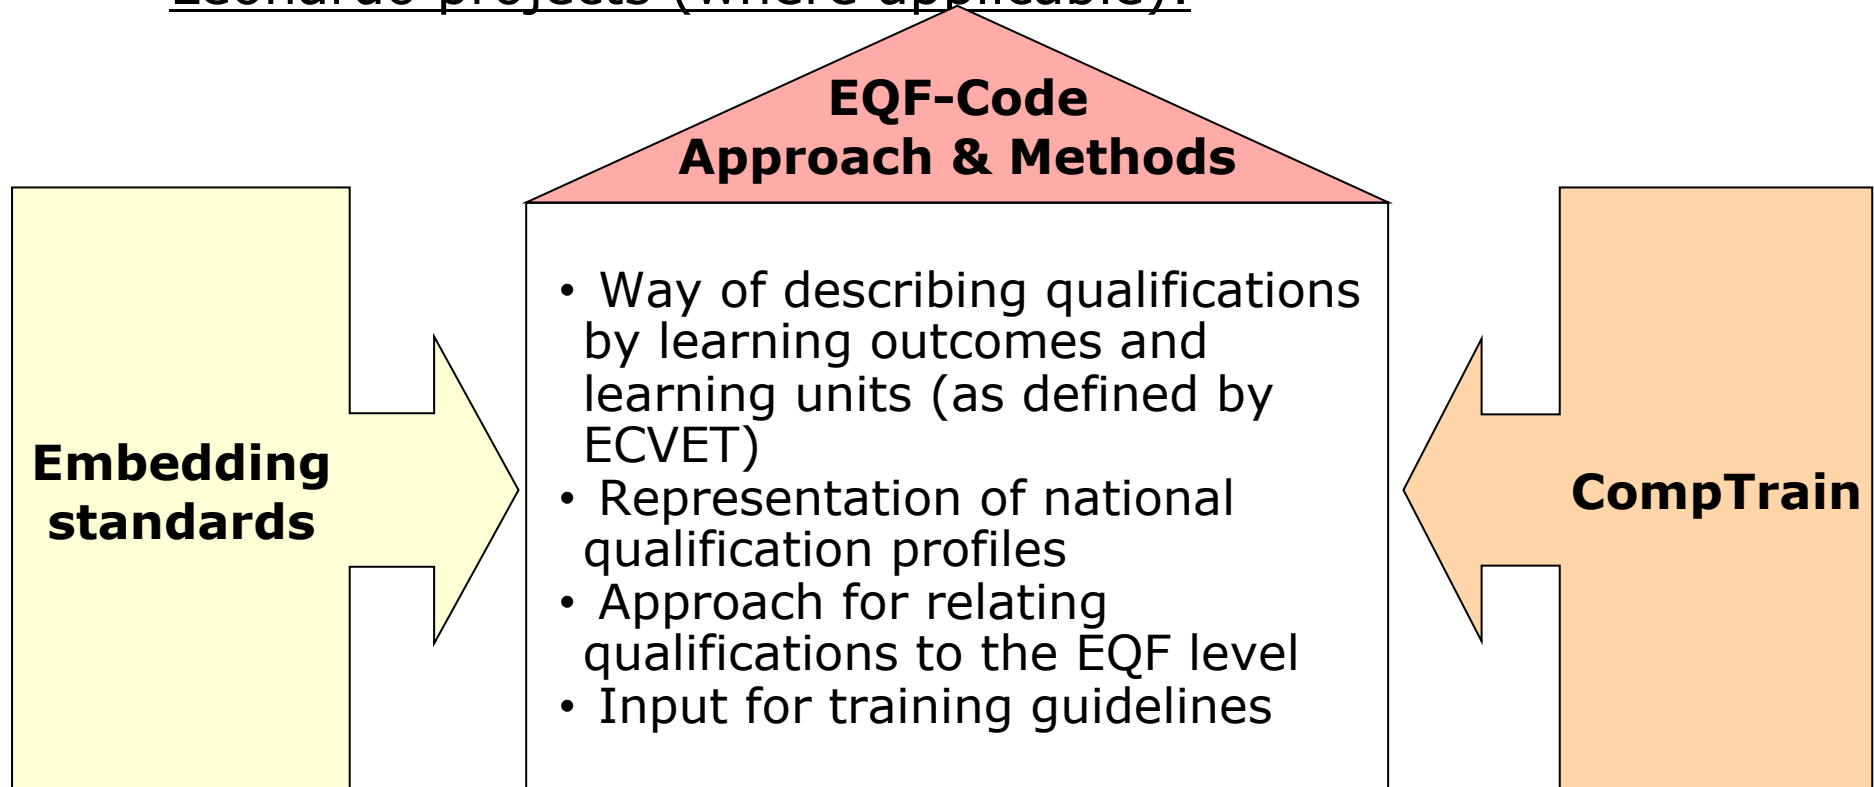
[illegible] projects (where applicable):

EQF-Code
Approach & Methods

Embedding standards

• Way of describing qualifications by learning outcomes and learning units (as defined by ECVET)
• Representation of national qualification profiles
• Approach for relating qualifications to the EQF level
• Input for training guidelines

CompTrain